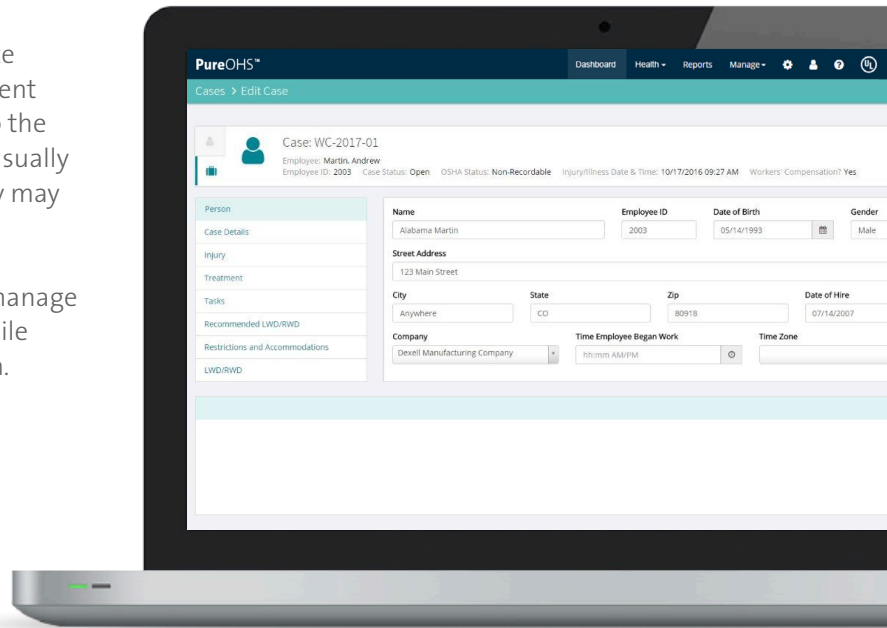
e
ent
the
sually
y may

nanage
ile
.

PureOHS™

Dashboard Health ▾ Reports Manage ▾

Cases > Edit Case

Case: WC-2017-01

Employee: Martin, Andrew

Employee ID: 2003 Case Status: Open OSHA Status: Non-Recordable Injury/Illness Date & Time: 10/17/2016 09:27 AM Workers' Compensation? Yes

Person

Case Details

Injury

Treatment

Tasks

Recommended LWD/RWD

Restrictions and Accommodations

LWD/RWD

Name

Alabama Martin

Employee ID

2003

Date of Birth

05/14/1993

Gender

Male

Street Address

123 Main Street

City

Anywhere

State

CO

Zip

80918

Date of Hire

07/14/2007

Company

Dexell Manufacturing Company

Time Employee Began Work

hh:mm AM/PM

Time Zone